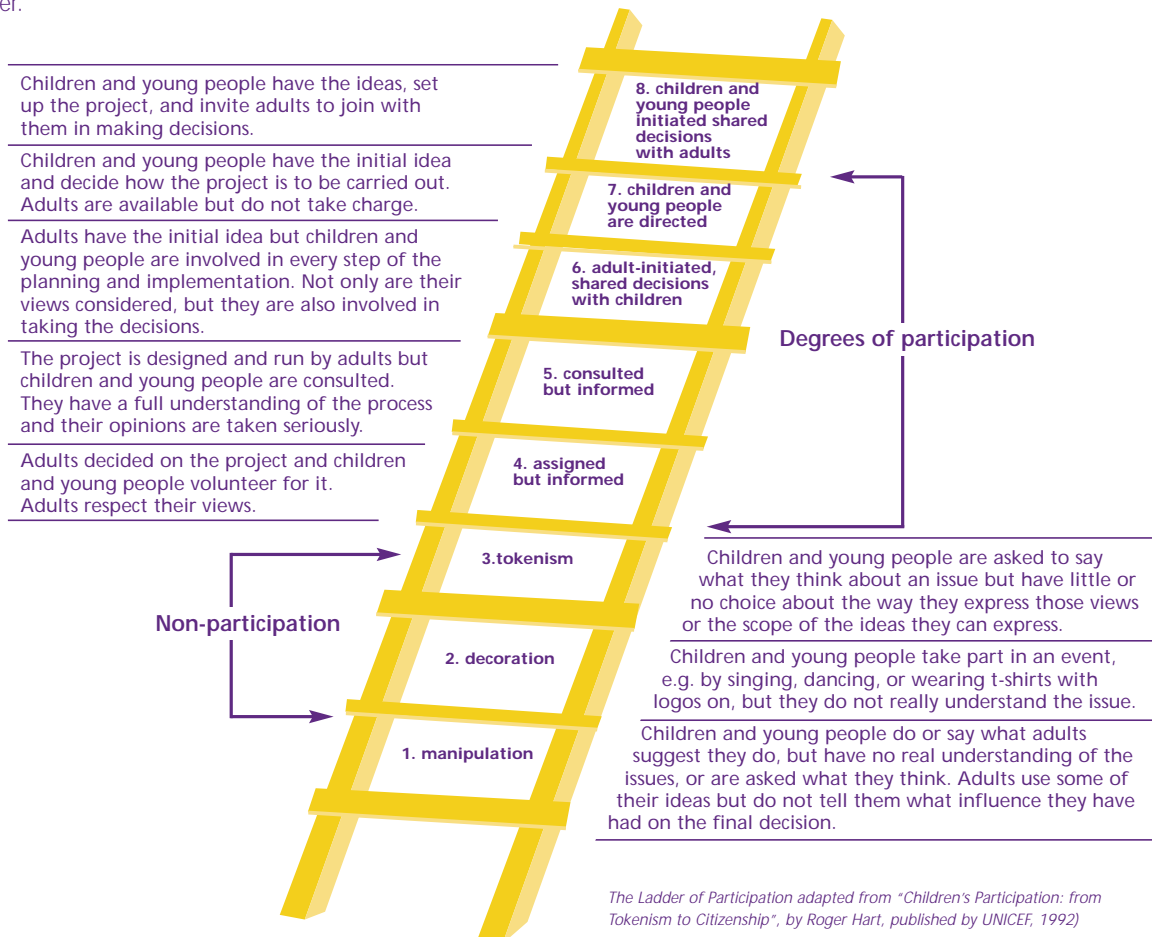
er.

Children and young people have the ideas, set up the project, and invite adults to join with them in making decisions.

Children and young people have the initial idea and decide how the project is to be carried out. Adults are available but do not take charge.

Adults have the initial idea but children and young people are involved in every step of the planning and implementation. Not only are their views considered, but they are also involved in taking the decisions.

The project is designed and run by adults but children and young people are consulted. They have a full understanding of the process and their opinions are taken seriously.

Adults decided on the project and children and young people volunteer for it. Adults respect their views.

8. children and young people initiated shared decisions with adults

7. children and young people are directed

6. adult-initiated, shared decisions with children

5. consulted but informed

4. assigned but informed

3.tokenism

2. decoration

1. manipulation

Degrees of participation

Non-participation

Children and young people are asked to say what they think about an issue but have little or no choice about the way they express those views or the scope of the ideas they can express.

Children and young people take part in an event, e.g. by singing, dancing, or wearing t-shirts with logos on, but they do not really understand the issue.

Children and young people do or say what adults suggest they do, but have no real understanding of the issues, or are asked what they think. Adults use some of their ideas but do not tell them what influence they have had on the final decision.

The Ladder of Participation adapted from "Children's Participation: from Tokenism to Citizenship", by Roger Hart, published by UNICEF, 1992)